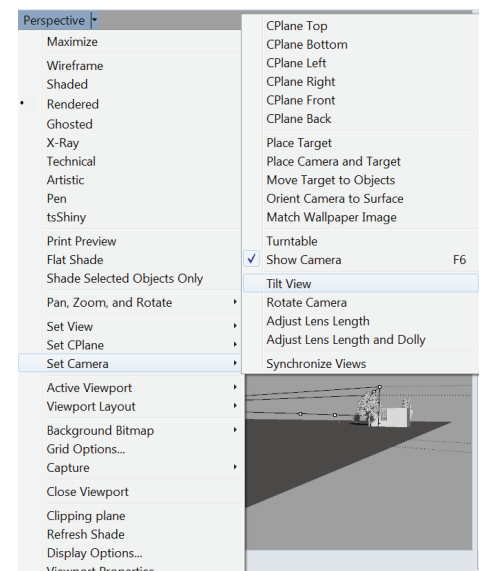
Perspective

Maximize

Wireframe
Shaded
Rendered
Ghosted
X-Ray
Technical
Artistic
Pen
tsShiny

Print Preview
Flat Shade
Shade Selected Objects Only

Pan, Zoom, and Rotate

Set View
Set CPlane
Set Camera

Active Viewport
Viewport Layout

Background Bitmap
Grid Options...
Capture

Close Viewport

Clipping plane
Refresh Shade
Display Options...
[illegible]

CPlane Top
CPlane Bottom
CPlane Left
CPlane Right
CPlane Front
CPlane Back

Place Target
Place Camera and Target
Move Target to Objects
Orient Camera to Surface
Match Wallpaper Image

Turntable
✓ Show Camera F6

Tilt View
Rotate Camera
Adjust Lens Length
Adjust Lens Length and Dolly

Synchronize Views